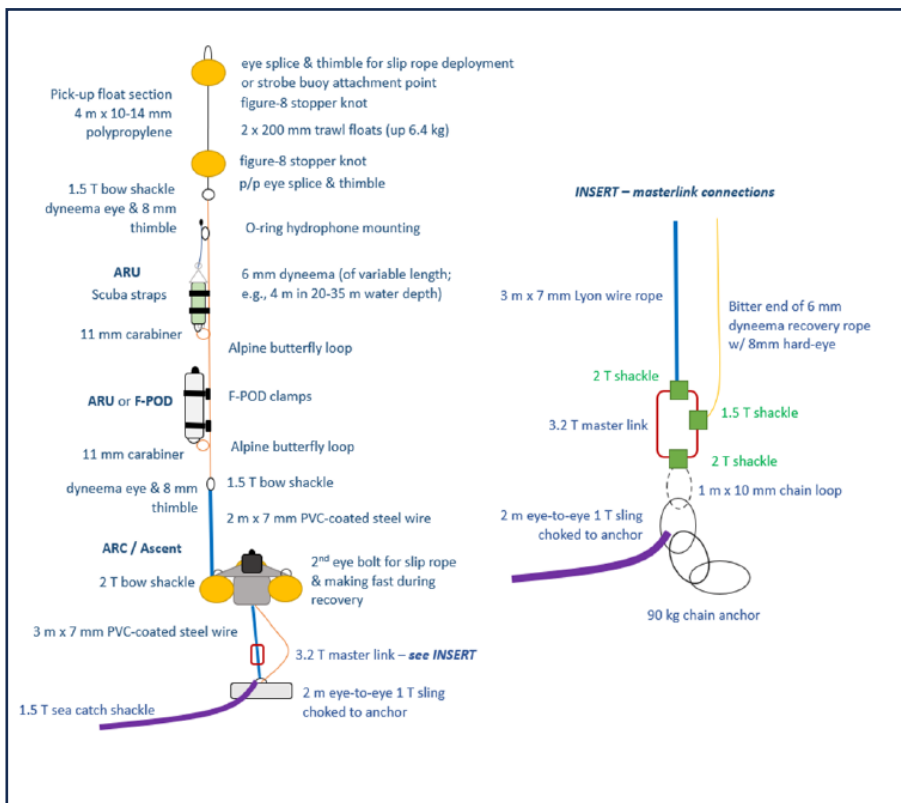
eye splice & thimble for slip rope deployment or strobe buoy attachment point

Pick-up float section
4 m x 10-14 mm
polypropylene

figure-8 stopper knot

2 x 200 mm trawl floats (up 6.4 kg)

figure-8 stopper knot

1.5 T bow shackle

p/p eye splice & thimble

dyneema eye & 8 mm thimble

O-ring hydrophone mounting

ARU
Scuba straps

6 mm dyneema (of variable length; e.g., 4 m in 20-35 m water depth)

11 mm carabiner

Alpine butterfly loop

ARU or F-POD

F-POD clamps

11 mm carabiner

Alpine butterfly loop

dyneema eye & 8 mm thimble

1.5 T bow shackle

2 m x 7 mm PVC-coated steel wire

ARC / Ascent

2 T bow shackle

2$^{nd}$ eye bolt for slip rope & making fast during recovery

3 m x 7 mm PVC-coated steel wire

3.2 T master link – see INSERT

2 m eye-to-eye 1 T sling choked to anchor

1.5 T sea catch shackle

INSERT – masterlink connections

3 m x 7 mm Lyon wire rope

Bitter end of 6 mm dyneema recovery rope w/ 8mm hard-eye

2 T shackle

3.2 T master link

1.5 T shackle

2 T shackle

1 m x 10 mm chain loop

2 m eye-to-eye 1 T sling choked to anchor

90 kg chain anchor